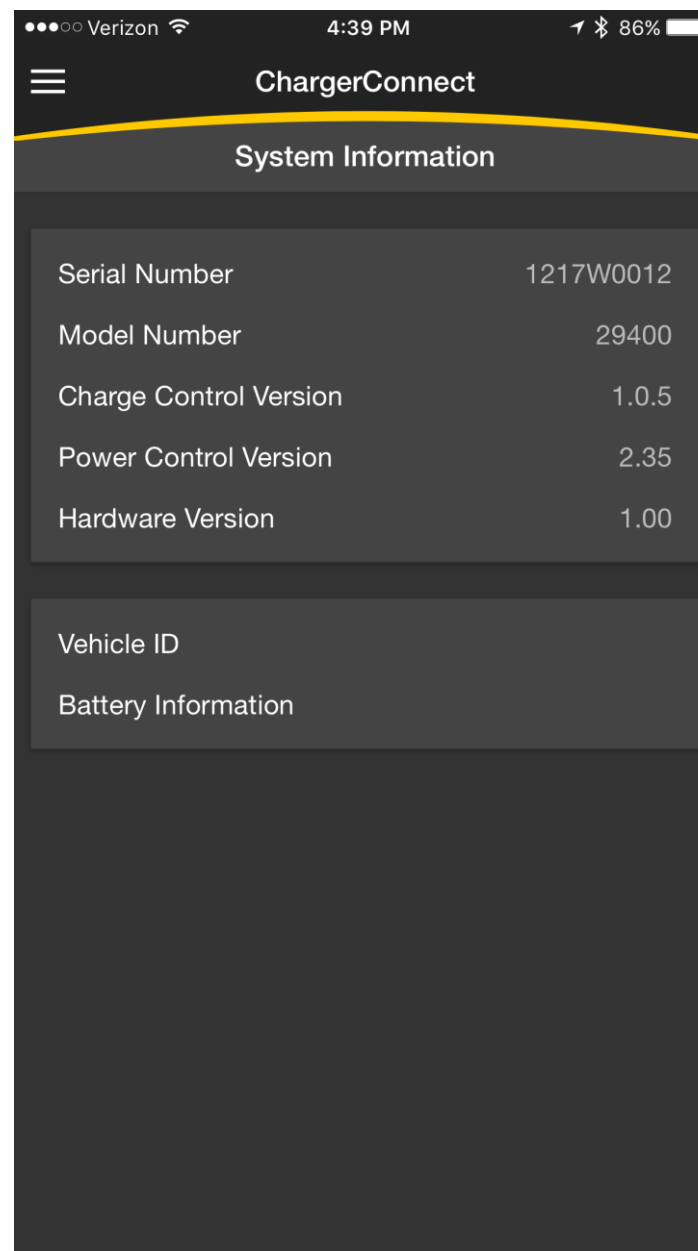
●●●○○ Verizon 4:39 PM 86%

ChargerConnect

System Information

Serial Number 1217W0012
Model Number 29400
Charge Control Version 1.0.5
Power Control Version 2.35
Hardware Version 1.00

Vehicle ID
Battery Information